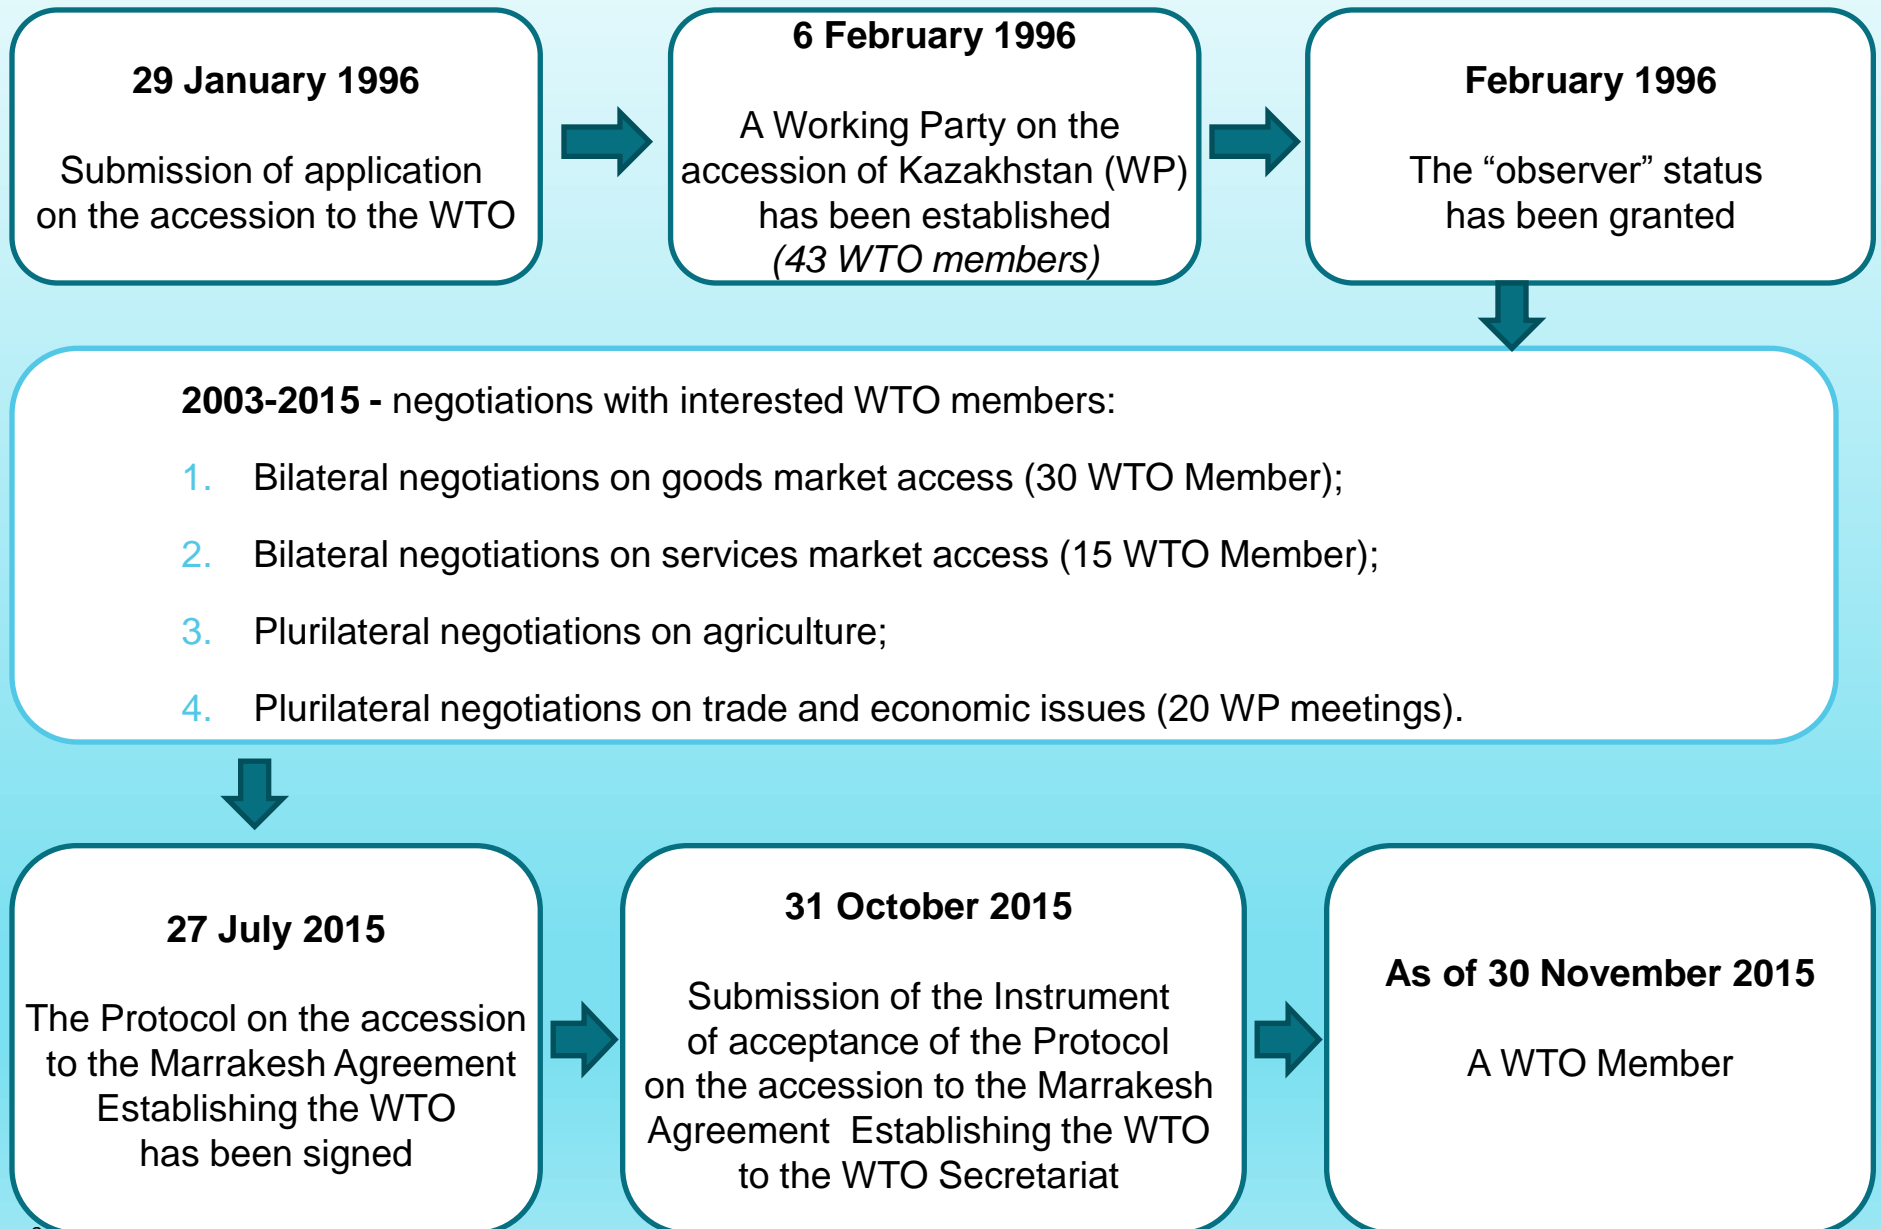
**29 January 1996**

Submission of application on the accession to the WTO

**6 February 1996**

A Working Party on the accession of Kazakhstan (WP) has been established *(43 WTO members)*

**February 1996**

The “observer” status has been granted

**2003-2015 -** negotiations with interested WTO members:

1. Bilateral negotiations on goods market access (30 WTO Member);
2. Bilateral negotiations on services market access (15 WTO Member);
3. Plurilateral negotiations on agriculture;
4. Plurilateral negotiations on trade and economic issues (20 WP meetings).

**27 July 2015**

The Protocol on the accession to the Marrakesh Agreement Establishing the WTO has been signed

**31 October 2015**

Submission of the Instrument of acceptance of the Protocol on the accession to the Marrakesh Agreement Establishing the WTO to the WTO Secretariat

**As of 30 November 2015**

A WTO Member